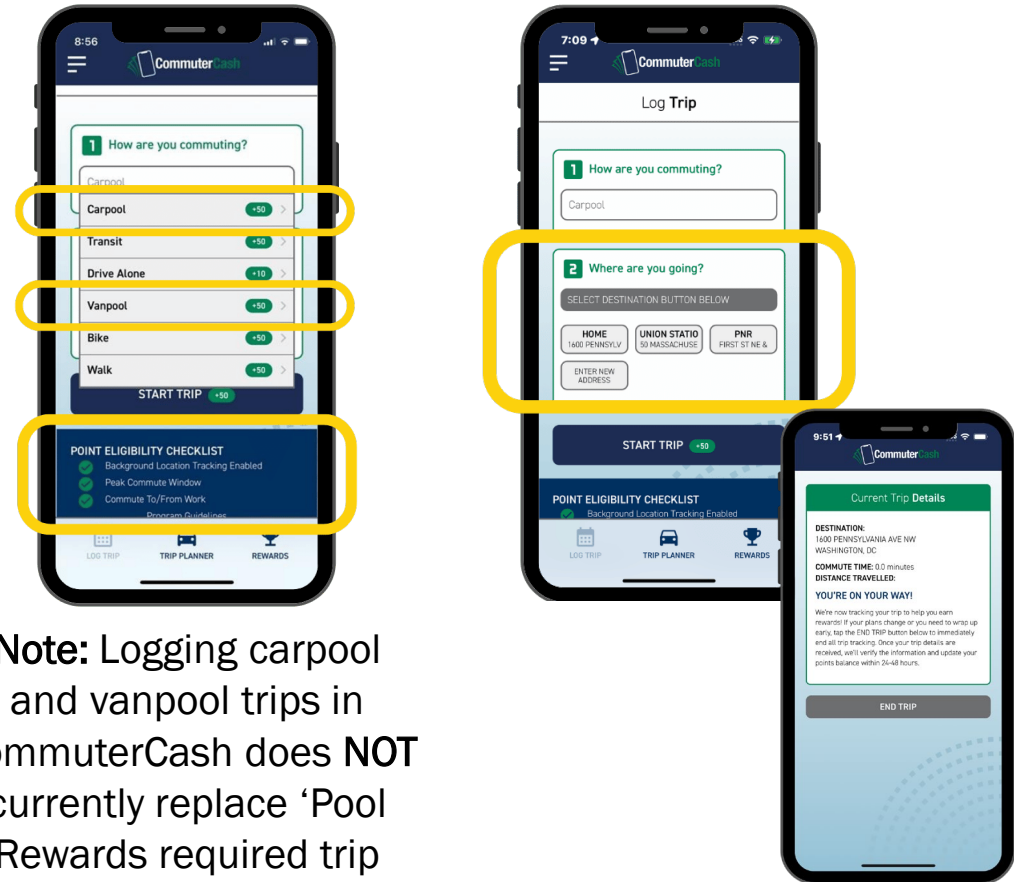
8:56

CommuterCash

1 How are you commuting?

Carpool

Carpool +50

Transit +50

Drive Alone +10

Vanpool +50

Bike +50

Walk +50

START TRIP +50

POINT ELIGIBILITY CHECKLIST

Background Location Tracking Enabled

Peak Commute Window

Commute To/From Work

Program Guidelines

LOG TRIP TRIP PLANNER REWARDS

Note: Logging carpool and vanpool trips in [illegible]ommuterCash does NOT currently replace 'Pool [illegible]Rewards required trip

7:09

CommuterCash

Log Trip

1 How are you commuting?

Carpool

2 Where are you going?

SELECT DESTINATION BUTTON BELOW

HOME 1600 PENNSYLV

UNION STATIO 50 MASSACHUSE

PNR FIRST ST NE &

ENTER NEW ADDRESS

START TRIP +50

POINT ELIGIBILITY CHECKLIST

Background Location Tracking Enabled

LOG TRIP TRIP PLANNER REWARDS

9:51

CommuterCash

Current Trip Details

DESTINATION:
1600 PENNSYLVANIA AVE NW
WASHINGTON, DC

COMMUTE TIME: 0.0 minutes
DISTANCE TRAVELLED:

YOU'RE ON YOUR WAY!

We're now tracking your trip to help you earn rewards! If your plans change or you need to wrap up early, tap the END TRIP button below to immediately end all trip tracking. Once your trip details are received, we'll verify the information and update your points balance within 24-48 hours.

END TRIP